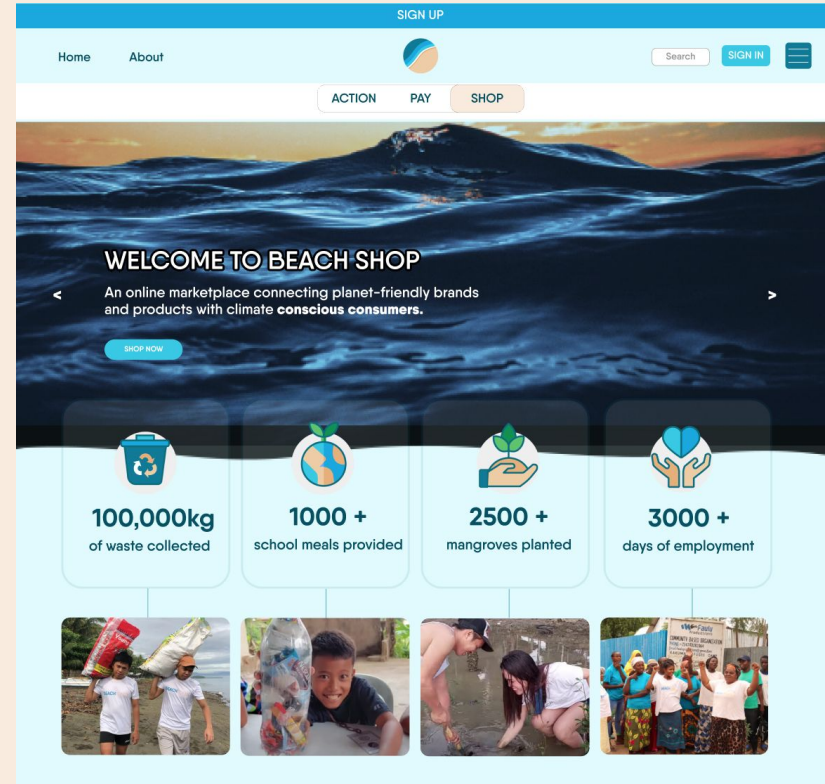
SIGN UP

Home About

Search SIGN IN

ACTION PAY SHOP

WELCOME TO BEACH SHOP

An online marketplace connecting planet-friendly brands and products with climate **conscious consumers.**

SHOP NOW

<

>

100,000kg
of waste collected

1000 +
school meals provided

2500 +
mangroves planted

3000 +
days of employment